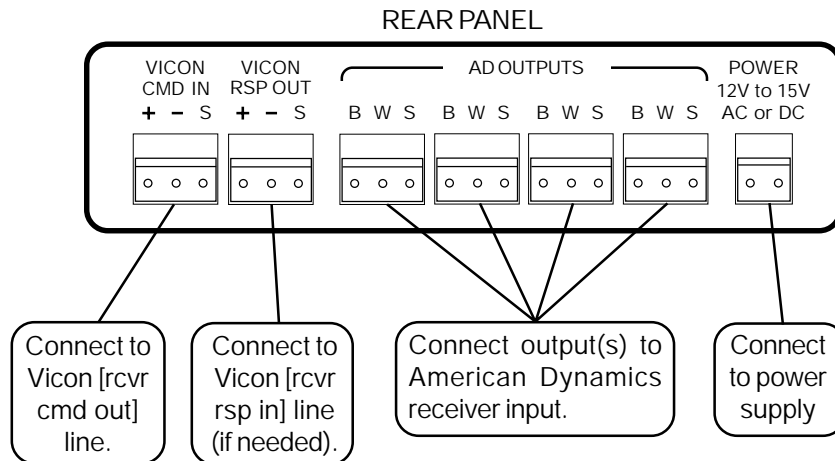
REAR PANEL

VICON CMD IN
+ − S

VICON RSP OUT
+ − S

AD OUTPUTS
B W S B W S B W S B W S

POWER 12V to 15V AC or DC

Connect to Vicon [rcvr cmd out] line.

Connect to Vicon [rcvr rsp in] line (if needed).

Connect output(s) to American Dynamics receiver input.

Connect to power supply